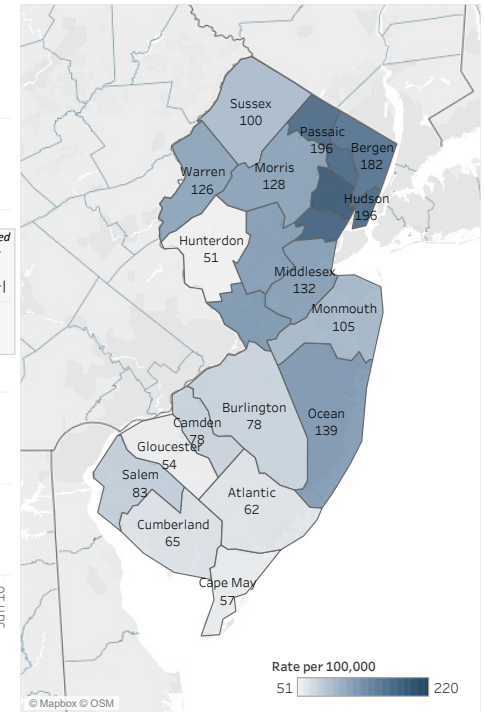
Sussex
100

Passaic
196

Bergen
182

Warren
126

Morris
128

Hudson
196

Hunterdon
51

Middlesex
132

Monmouth
105

Burlington
78

Camden
78

Ocean
139

Gloucester
54

Salem
83

Atlantic
62

Cumberland
65

Cape May
57

Rate per 100,000
51 220

© Mapbox © OSM